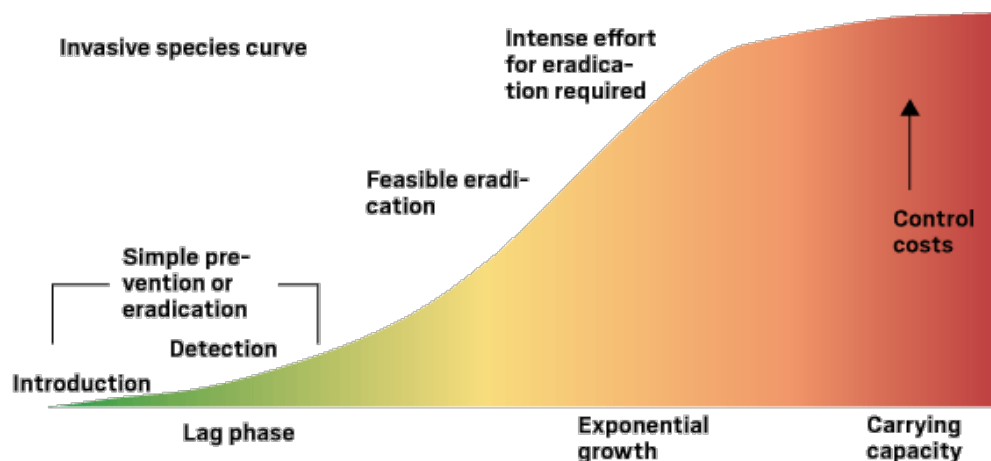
Invasive species curve

Intense effort for eradication required

Feasible eradication

Simple prevention or eradication

Detection

Introduction

Control costs

Lag phase

Exponential growth

Carrying capacity